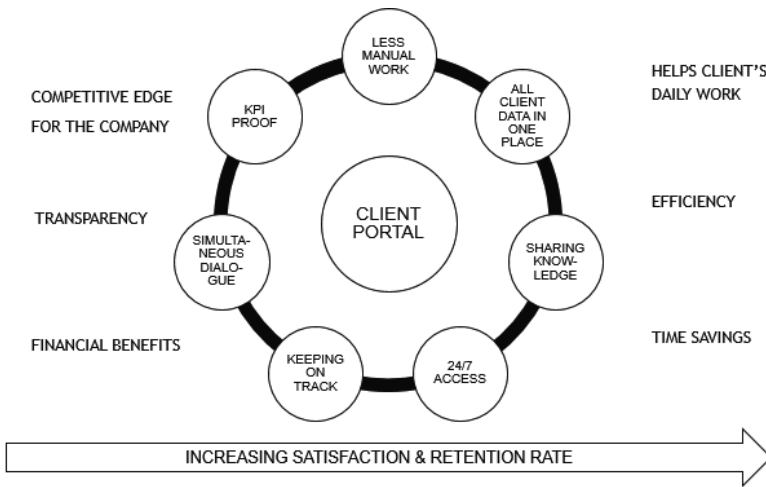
COMPETITIVE EDGE FOR THE COMPANY

TRANSPARENCY

FINANCIAL BENEFITS

LESS MANUAL WORK

ALL CLIENT DATA IN ONE PLACE

SHARING KNOWLEDGE

24/7 ACCESS

KEEPING ON TRACK

SIMULTANEOUS DIALOGUE

KPI PROOF

CLIENT PORTAL

HELPS CLIENT'S DAILY WORK

EFFICIENCY

TIME SAVINGS

INCREASING SATISFACTION & RETENTION RATE